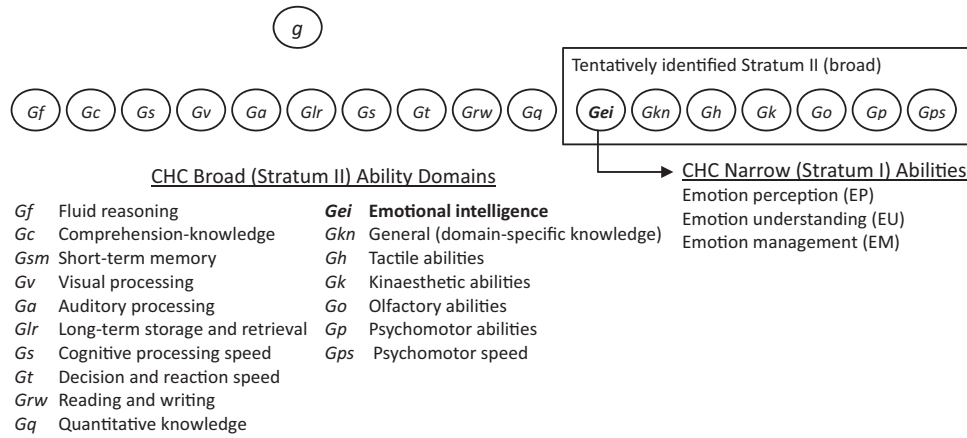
g

Tentatively identified Stratum II (broad)

Gf Gc Gs Gv Ga Glr Gs Gt Grw Gq **Gei** Gkn Gh Gk Go Gp Gps

CHC Broad (Stratum II) Ability Domains

CHC Narrow (Stratum I) Abilities
Emotion perception (EP)
Emotion understanding (EU)
Emotion management (EM)

Gf Fluid reasoning
Gc Comprehension-knowledge
Gsm Short-term memory
Gv Visual processing
Ga Auditory processing
Glr Long-term storage and retrieval
Gs Cognitive processing speed
Gt Decision and reaction speed
Grw Reading and writing
Gq Quantitative knowledge

**Gei Emotional intelligence**
Gkn General (domain-specific knowledge)
Gh Tactile abilities
Gk Kinaesthetic abilities
Go Olfactory abilities
Gp Psychomotor abilities
Gps Psychomotor speed